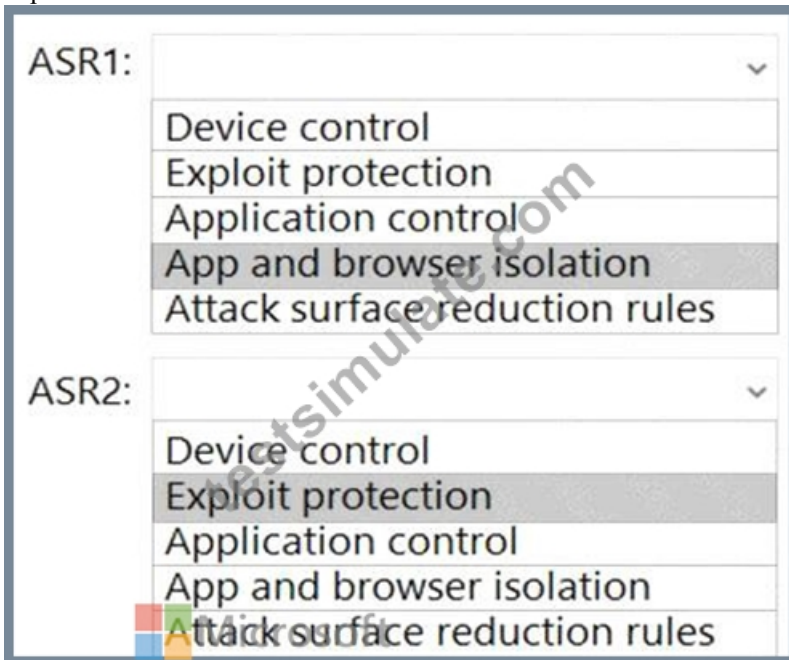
ASR1:

Device control
Exploit protection
Application control
App and browser isolation
Attack surface reduction rules

ASR2:

Device control
Exploit protection
Application control
App and browser isolation
Attack surface reduction rules

testsimulate.com
Microsoft